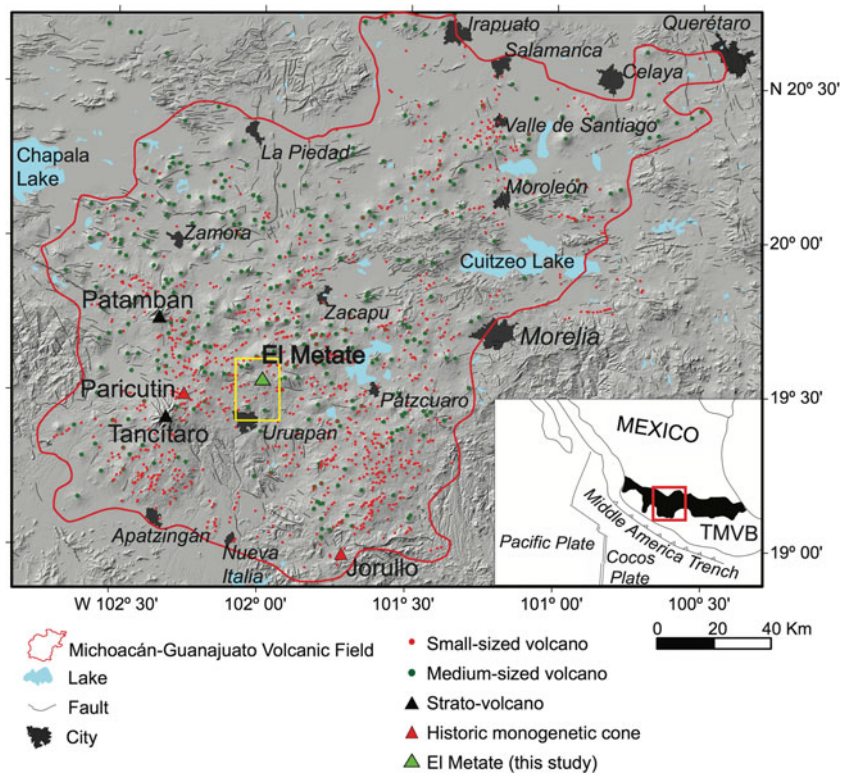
Irapuato
Querétaro
Salamanca
Celaya
N 20º 30'
Valle de Santiago
Chapala Lake
La Piedad
Moroleón
Zamora
20º 00'
Cuitzeo Lake
Patambán
Zacapu
Morelia
El Metate
Paricutin
19º 30'
Pátzcuaro
Tancítaro
Uruapan
MEXICO
Middle America Trench
TMVB
Pacific Plate
Cocos Plate
Apatzingán
Nueva Italia
Jorullo
19º 00'
W 102º 30'
102º 00'
101º 30'
101º 00'
100º 30'

Michoacán-Guanajuato Volcanic Field
Lake
Fault
City
Small-sized volcano
Medium-sized volcano
Strato-volcano
Historic monogenetic cone
El Metate (this study)
0
20
40 Km